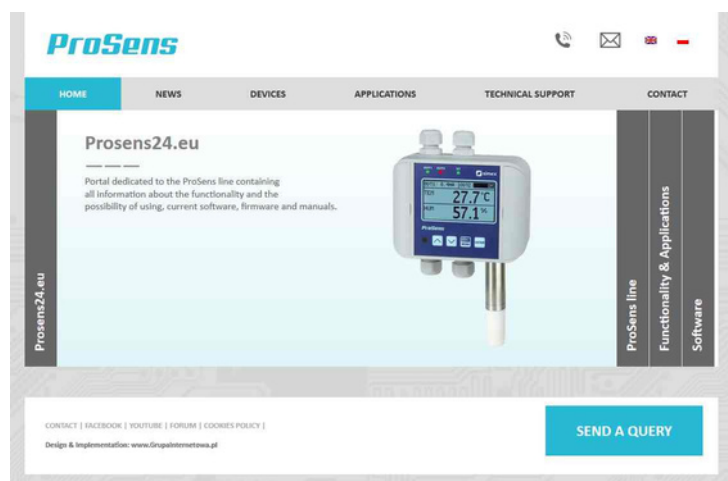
ProSens

HOME | NEWS | DEVICES | APPLICATIONS | TECHNICAL SUPPORT | CONTACT

Prosens24.eu

Prosens24.eu

Portal dedicated to the ProSens line containing all information about the functionality and the possibility of using, current software, firmware and manuals.

TEM 27.7 °C
HUM 57.1 %

ProSens

ProSens line

Functionality & Applications

Software

CONTACT | FACEBOOK | YOUTUBE | FORUM | COOKIES POLICY |

Design & Implementation: www.GrupaInternetowa.pl

SEND A QUERY